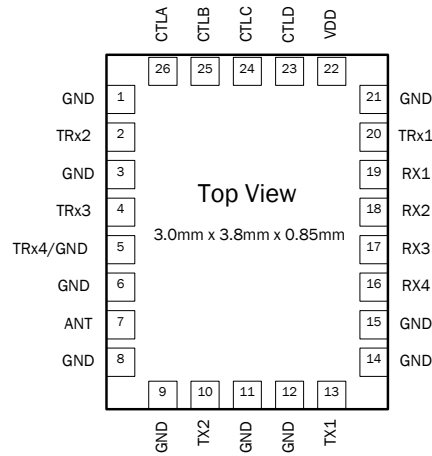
CTLA CTLB CTLC CTLD VDD

26 25 24 23 22

GND 1
TRx2 2
GND 3
TRx3 4
TRx4/GND 5
GND 6
ANT 7
GND 8

Top View

3.0mm x 3.8mm x 0.85mm

21 GND
20 TRx1
19 RX1
18 RX2
17 RX3
16 RX4
15 GND
14 GND

9 10 11 12 13

GND TX2 GND GND TX1